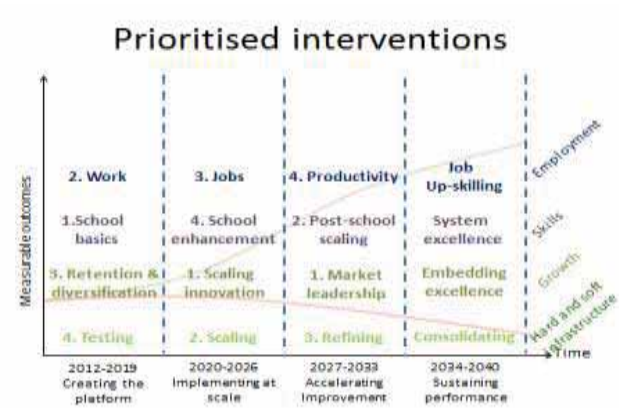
Prioritised interventions

Measurable outcomes

2. Work

1.School basics

3. Retention & diversification

4. Testing

3. Jobs

4. School enhancement

1. Scaling innovation

2. Scaling

4. Productivity

2. Post-school scaling

1. Market leadership

3. Refining

Job Up-skilling

System excellence

Embedding excellence

Consolidating

Employment

Skills

Growth

Hard and soft infrastructure

Time

2012-2019 Creating the platform

2020-2026 Implementing at scale

2027-2033 Accelerating improvement

2034-2040 Sustaining performance